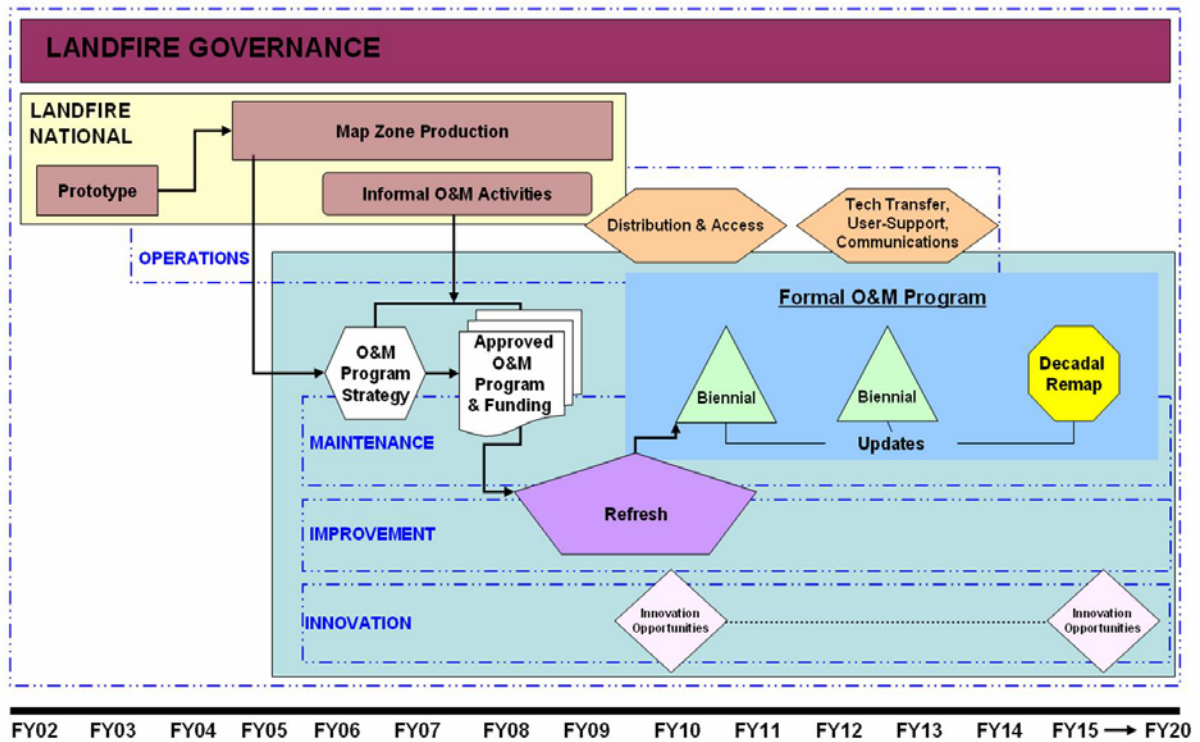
LANDFIRE GOVERNANCE

LANDFIRE NATIONAL

Map Zone Production

Prototype

Informal O&M Activities

Distribution & Access

Tech Transfer, User-Support, Communications

OPERATIONS

Formal O&M Program

O&M Program Strategy

Approved O&M Program & Funding

Biennial

Biennial

Decadal Remap

MAINTENANCE

Updates

Refresh

IMPROVEMENT

INNOVATION

Innovation Opportunities

Innovation Opportunities

FY02 FY03 FY04 FY05 FY06 FY07 FY08 FY09 FY10 FY11 FY12 FY13 FY14 FY15 → FY20